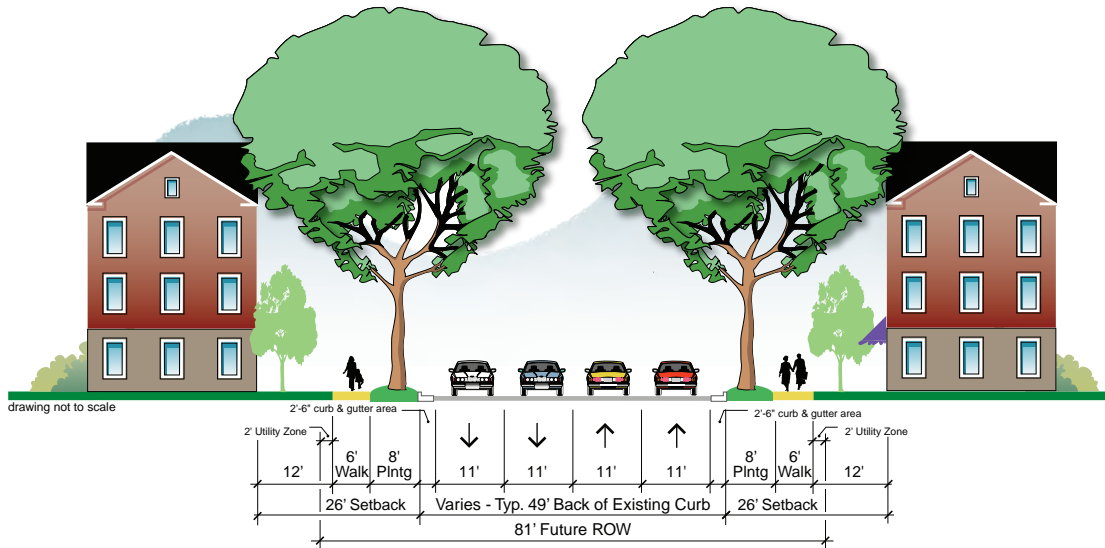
drawing not to scale

2'-6" curb & gutter area

2' Utility Zone

12'

6' Walk

8' Plntg

11'

11'

11'

11'

2'-6" curb & gutter area

2' Utility Zone

8' Plntg

6' Walk

12'

26' Setback

Varies - Typ. 49' Back of Existing Curb

26' Setback

81' Future ROW